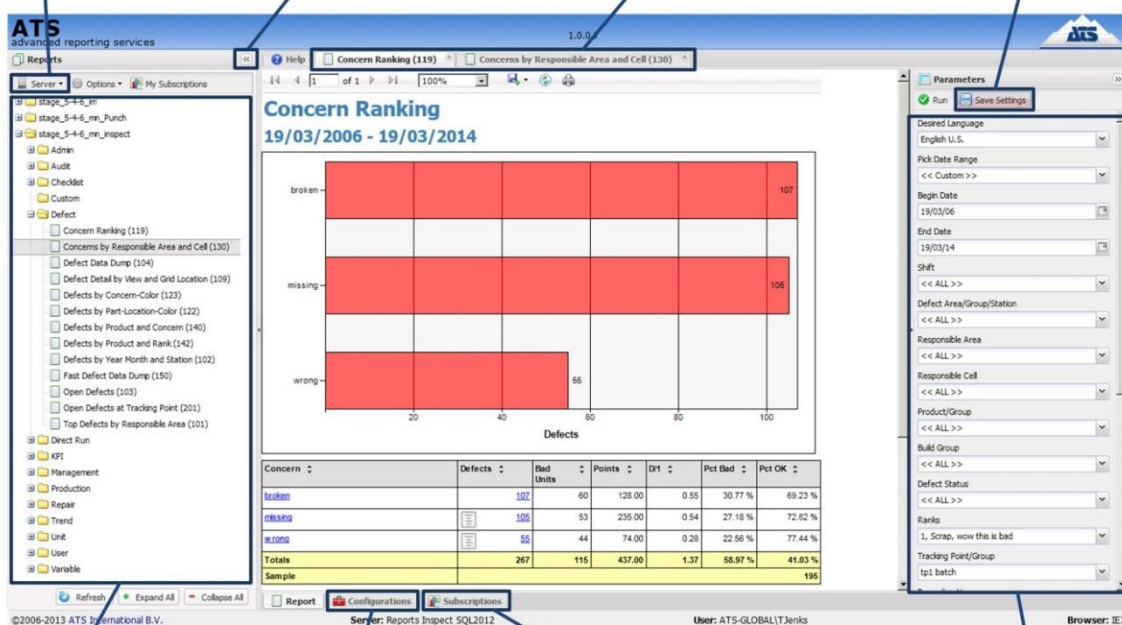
ATS
advanced reporting services

1.0.0

ATS

Reports

Server ▾ Options ▾ My Subscriptions

stage_5-4-6_im
stage_5-4-6_mn_Punch
stage_5-4-6_mn_inspect
Admin
Audit
Checklist
Custom
Defect
Concern Ranking (119)
Concerns by Responsible Area and Cell (130)
Defect Data Dump (104)
Defect Detail by View and Grid Location (109)
Defects by Concern-Color (123)
Defects by Part-Location-Color (122)
Defects by Product and Concern (140)
Defects by Product and Rank (142)
Defects by Year Month and Station (102)
Fast Defect Data Dump (150)
Open Defects (103)
Open Defects at Tracking Point (201)
Top Defects by Responsible Area (101)
Direct Run
KPI
Management
Production
Repair
Trend
Unit
User
Variable

Refresh Expand All Collapse All

Help Concern Ranking (119) Concerns by Responsible Area and Cell (130)

1 of 1 100%

Concern Ranking
19/03/2006 - 19/03/2014

broken 107
missing 105
wrong 55
20 40 60 80 100
Defects

| Concern | Defects | Bad Units | Points | D/I | Pct Bad | Pct OK |
|---|---|---|---|---|---|---|
| broken | 107 | 60 | 128.00 | 0.55 | 30.77 % | 69.23 % |
| missing | 105 | 53 | 235.00 | 0.54 | 27.18 % | 72.82 % |
| wrong | 55 | 44 | 74.00 | 0.28 | 22.56 % | 77.44 % |
| Totals | 267 | 115 | 437.00 | 1.37 | 58.97 % | 41.03 % |
| Sample | | | | | | 195 |

Report Configurations Subscriptions

Parameters
Run Save Settings
Desired Language
English U.S.
Pick Date Range
<< Custom >>
Begin Date
19/03/06
End Date
19/03/14
Shift
<< ALL >>
Defect Area/Group/Station
<< ALL >>
Responsible Area
<< ALL >>
Responsible Cell
<< ALL >>
Product/Group
<< ALL >>
Build Group
<< ALL >>
Defect Status
<< ALL >>
Ranks
1, Scrap, wow this is bad
Tracking Point/Group
tp1 batch

©2006-2013 ATS International B.V. Server: Reports Inspect SQL2012 User: ATS-GLOBAL\TJenks Browser: IE